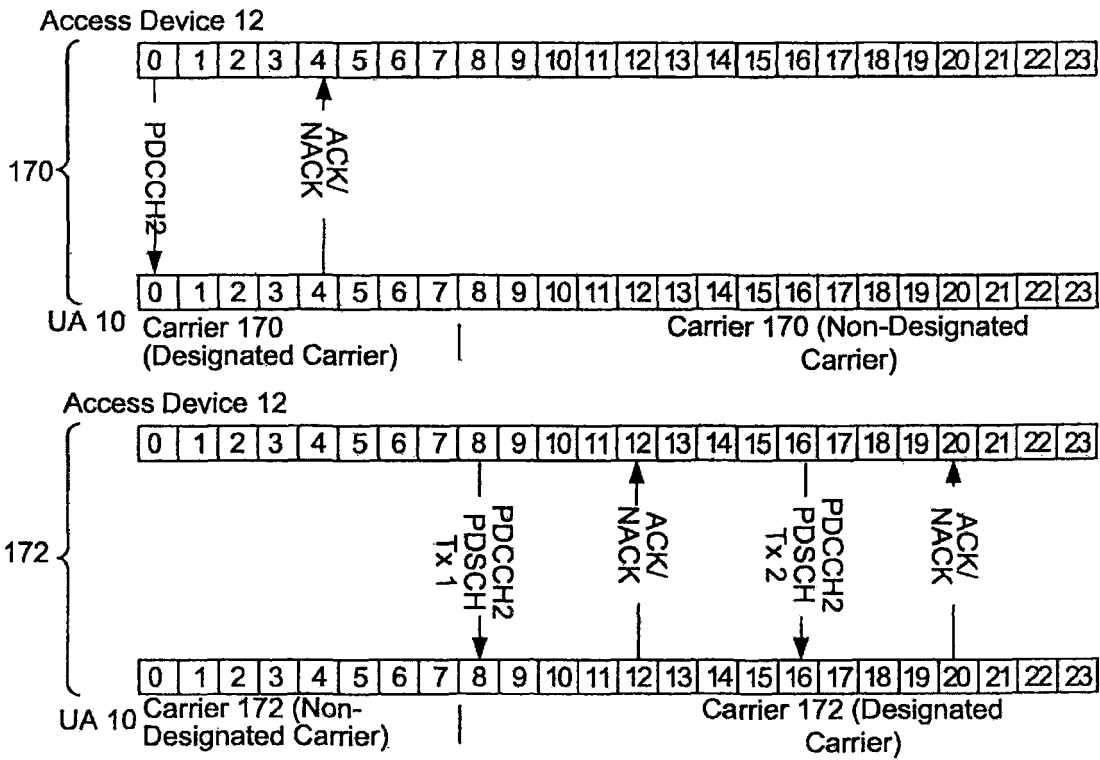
Access Device 12

| 0 | 1 | 2 | 3 | 4 | 5 | 6 | 7 | 8 | 9 | 10 | 11 | 12 | 13 | 14 | 15 | 16 | 17 | 18 | 19 | 20 | 21 | 22 | 23 |
|---|---|---|---|---|---|---|---|---|---|---|---|---|---|---|---|---|---|---|---|---|---|---|---|

PDCCH2

ACK/ NACK

170

| 0 | 1 | 2 | 3 | 4 | 5 | 6 | 7 | 8 | 9 | 10 | 11 | 12 | 13 | 14 | 15 | 16 | 17 | 18 | 19 | 20 | 21 | 22 | 23 |
|---|---|---|---|---|---|---|---|---|---|---|---|---|---|---|---|---|---|---|---|---|---|---|---|

UA 10 Carrier 170 (Designated Carrier)

Carrier 170 (Non-Designated Carrier)

Access Device 12

| 0 | 1 | 2 | 3 | 4 | 5 | 6 | 7 | 8 | 9 | 10 | 11 | 12 | 13 | 14 | 15 | 16 | 17 | 18 | 19 | 20 | 21 | 22 | 23 |
|---|---|---|---|---|---|---|---|---|---|---|---|---|---|---|---|---|---|---|---|---|---|---|---|

172

PDCCH2 PDSCH Tx 1

ACK/ NACK

PDCCH2 PDSCH Tx 2

ACK/ NACK

| 0 | 1 | 2 | 3 | 4 | 5 | 6 | 7 | 8 | 9 | 10 | 11 | 12 | 13 | 14 | 15 | 16 | 17 | 18 | 19 | 20 | 21 | 22 | 23 |
|---|---|---|---|---|---|---|---|---|---|---|---|---|---|---|---|---|---|---|---|---|---|---|---|

UA 10 Carrier 172 (Non-Designated Carrier)

Carrier 172 (Designated Carrier)